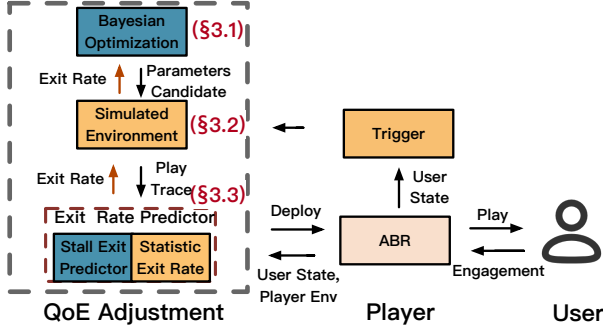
Bayesian Optimization (§3.1)

Exit Rate

Parameters Candidate

Simulated Environment (§3.2)

Trigger

Exit Rate

Play Trace

(§3.3)

User State

Exit Rate Predictor

Stall Exit Predictor

Statistic Exit Rate

Deploy

ABR

Play

User State, Player Env

Engagement

QoE Adjustment

Player

User